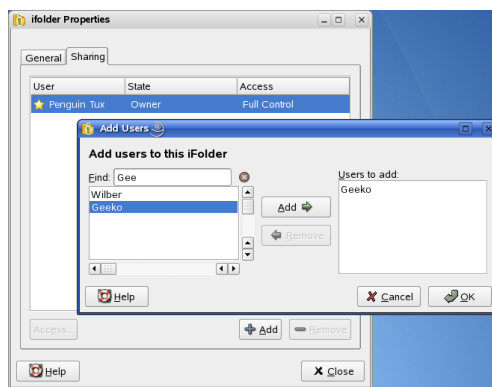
iFolder Properties

General Sharing

| User | State | Access |
|---|---|---|
| Penguin Tux | Owner | Full Control |

Add Users

Add users to this iFolder

Find: Gee

Wilber
Geeko

Add

Remove

Users to add:
Geeko

Help

Cancel

OK

Access...

Add

Remove

Help

Close